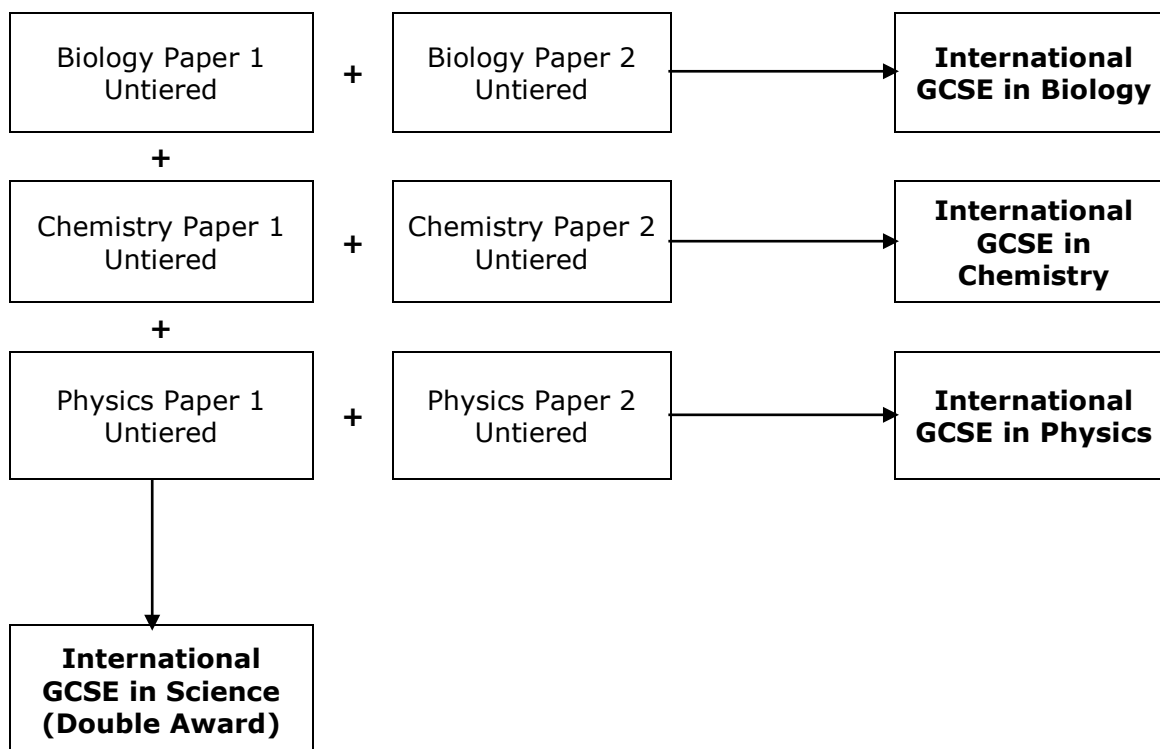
Biology Paper 1
Untiered

+

Biology Paper 2
Untiered

International GCSE in Biology

+

Chemistry Paper 1
Untiered

+

Chemistry Paper 2
Untiered

International GCSE in Chemistry

+

Physics Paper 1
Untiered

+

Physics Paper 2
Untiered

International GCSE in Physics

International GCSE in Science (Double Award)